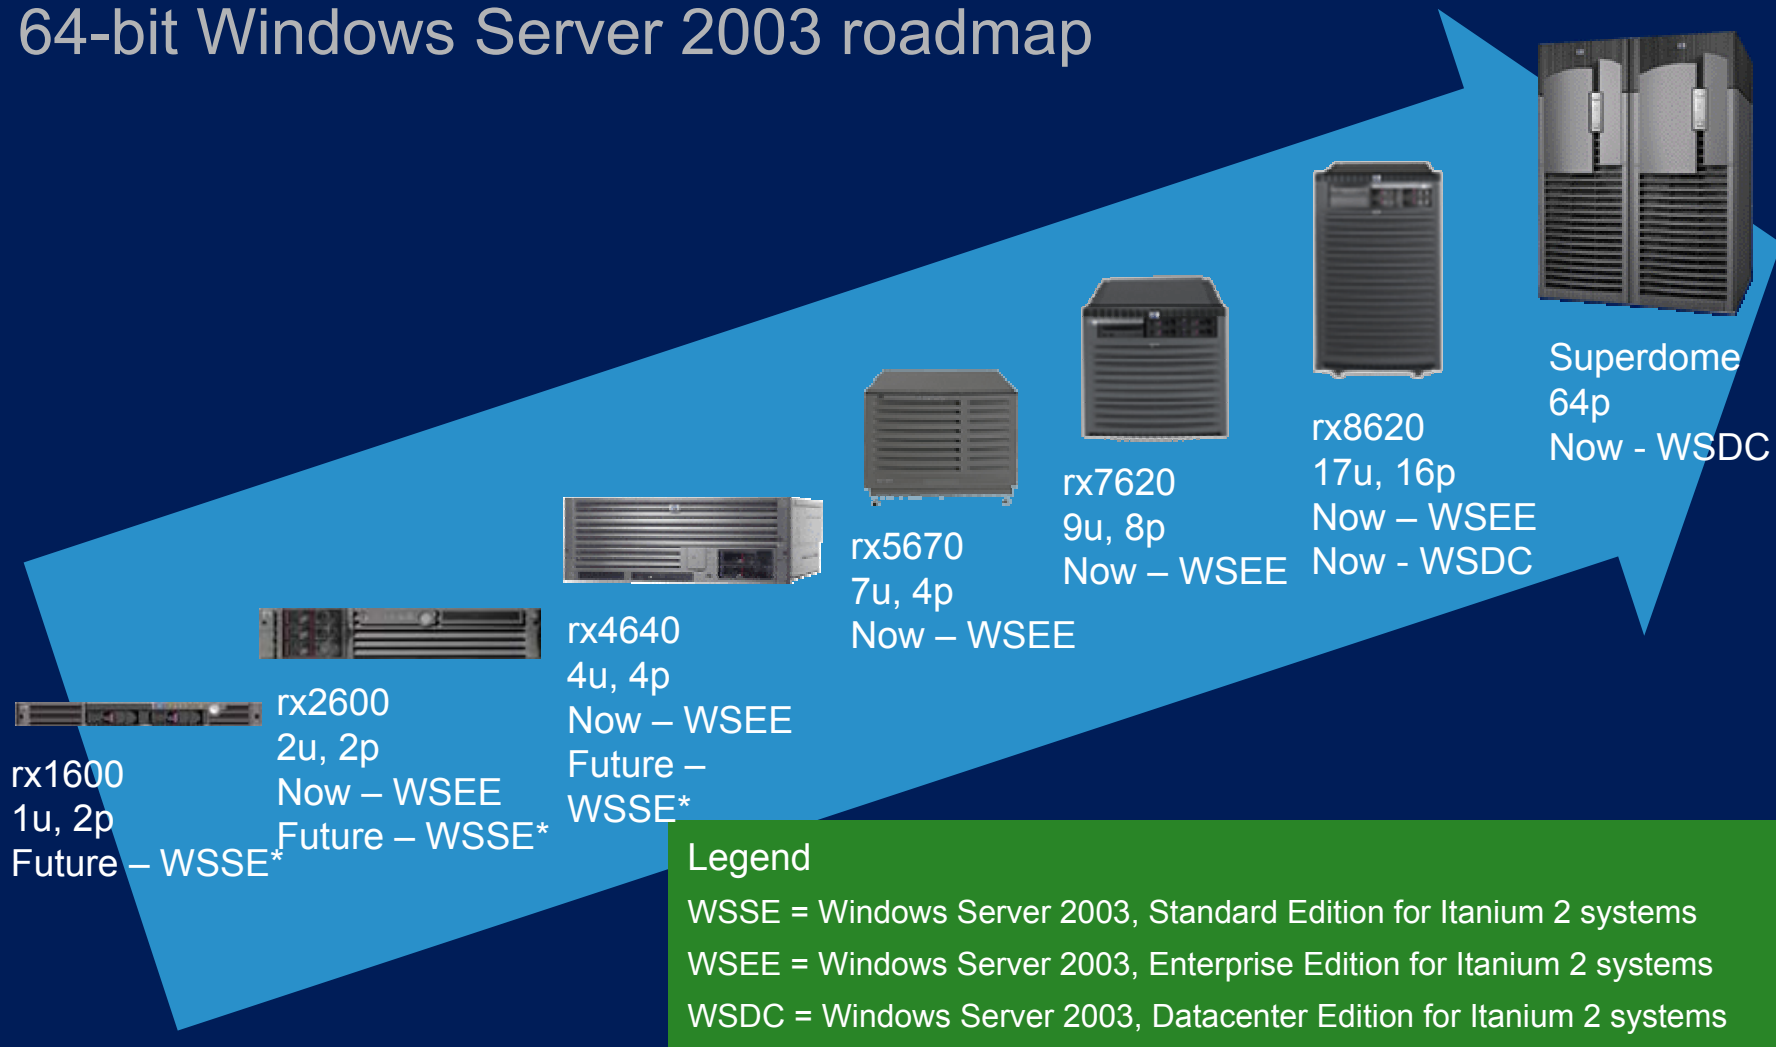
64-bit Windows Server 2003 roadmap

rx1600
1u, 2p
Future – WSSE*

rx2600
2u, 2p
Now – WSEE
Future – WSSE*

rx4640
4u, 4p
Now – WSEE
Future – WSSE*

rx5670
7u, 4p
Now – WSEE

rx7620
9u, 8p
Now – WSEE

rx8620
17u, 16p
Now – WSEE
Now - WSDC

Superdome
64p
Now - WSDC

Legend
WSSE = Windows Server 2003, Standard Edition for Itanium 2 systems
WSEE = Windows Server 2003, Enterprise Edition for Itanium 2 systems
WSDC = Windows Server 2003, Datacenter Edition for Itanium 2 systems